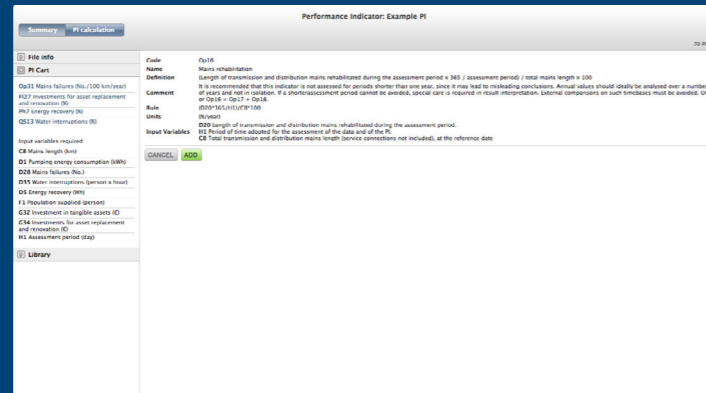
Summary PI calculation

Performance Indicator: Example PI

70 PI

File info

PI Cart

Op31 Mains failures (No./100 km/year)

Fi27 Investments for asset replacement and renovation (%)

Ph7 Energy recovery (%)

QS13 Water interruptions (%)

Input variables required

C8 Mains length (km)

D1 Pumping energy consumption (kWh)

D28 Mains failures (No.)

D35 Water interruptions (person x hour)

D5 Energy recovery (Wh)

F1 Population supplied (person)

G32 Investment in tangible assets (€)

G34 Investments for asset replacement and renovation (€)

H1 Assessment period (day)

Library

| | |
|---|---|
| Code | Op16 |
| Name | Mains rehabilitation |
| Definition | (Length of transmission and distribution mains rehabilitated during the assessment period x 365 / assessment period) / total mains length x 100 |
| Comment | It is recommended that this indicator is not assessed for periods shorter than one year, since it may lead to misleading conclusions. Annual values should ideally be analysed over a number of years and not in isolation. If a shorterassessment period cannot be avoided, special care is required in result interpretation. External comparisons on such timebases must be avoided. Or Op16 = Op17 + Op18. |
| Rule | (D20*365/H1)/C8*100 |
| Units | (%/year) |
| Input Variables | D20 Length of transmission and distribution mains rehabilitated during the assessment period. H1 Period of time adopted for the assessment of the data and of the PI. C8 Total transmission and distribution mains length (service connections not included), at the reference date |

CANCEL ADD